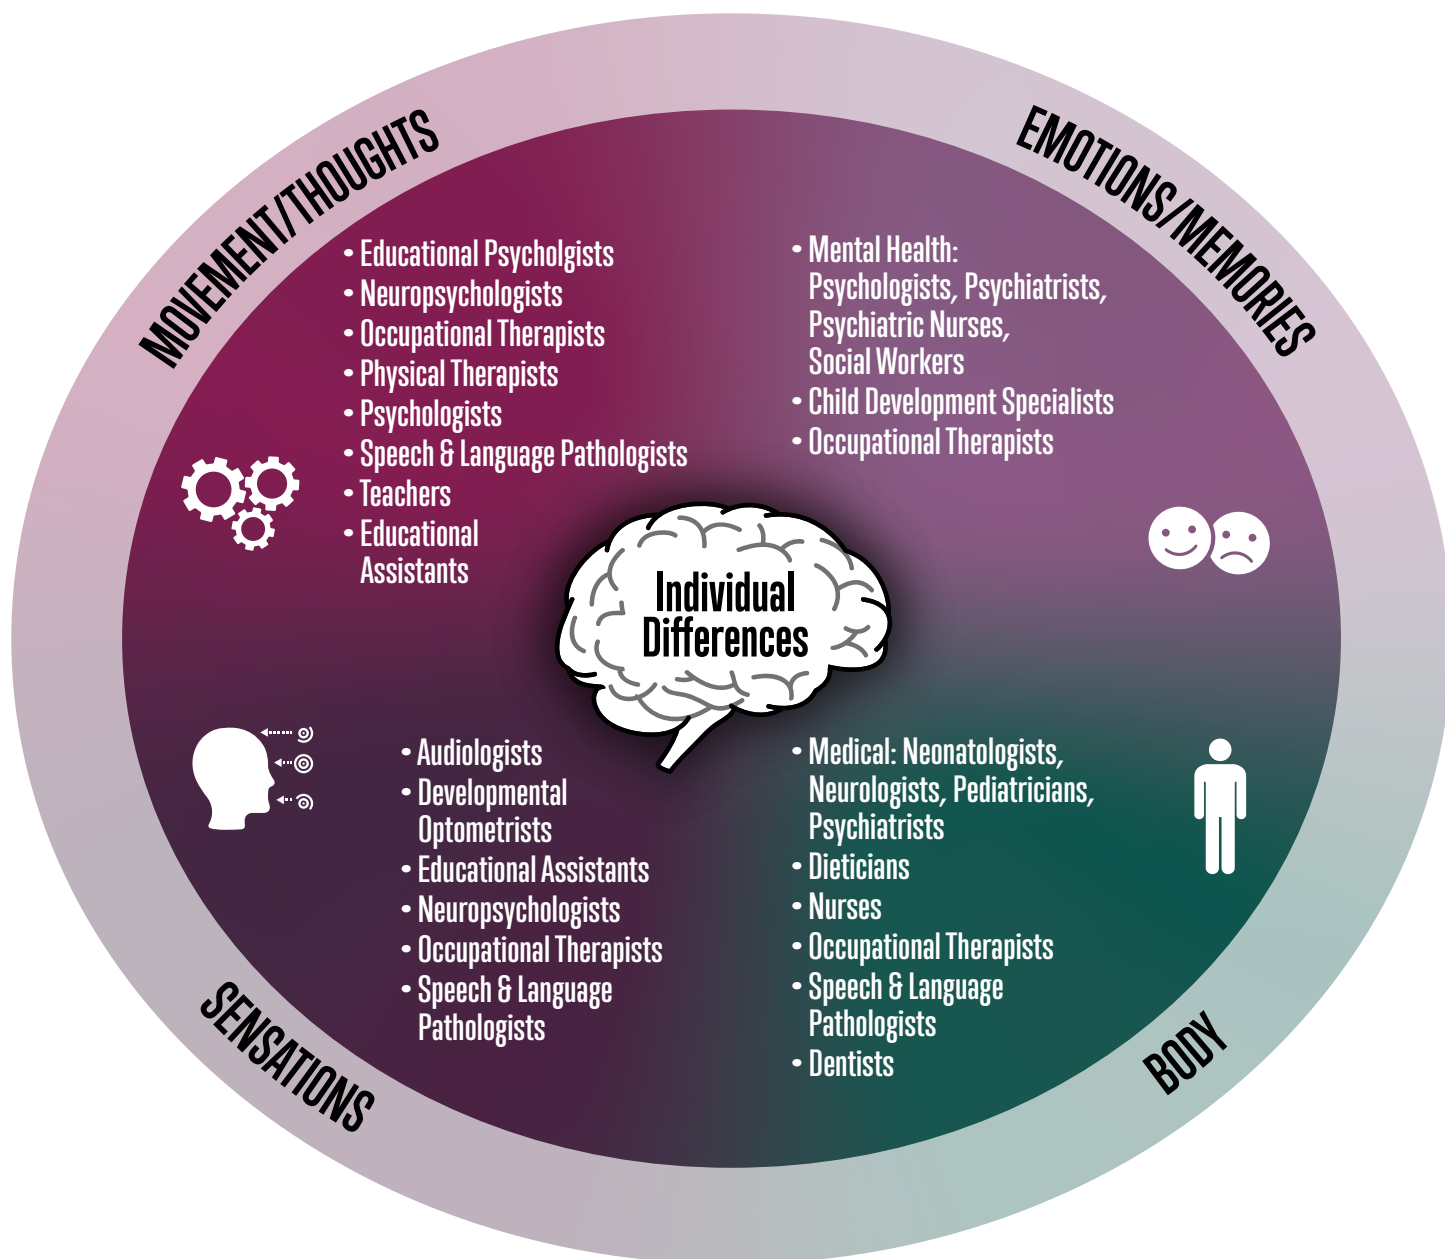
MOVEMENT/THOUGHTS

• Educational Psycholgists
• Neuropsychologists
• Occupational Therapists
• Physical Therapists
• Psychologists
• Speech & Language Pathologists
• Teachers
• Educational Assistants

EMOTIONS/MEMORIES

• Mental Health: Psychologists, Psychiatrists, Psychiatric Nurses, Social Workers
• Child Development Specialists
• Occupational Therapists

Individual Differences

• Audiologists
• Developmental Optometrists
• Educational Assistants
• Neuropsychologists
• Occupational Therapists
• Speech & Language Pathologists

SENSATIONS

• Medical: Neonatologists, Neurologists, Pediatricians, Psychiatrists
• Dieticians
• Nurses
• Occupational Therapists
• Speech & Language Pathologists
• Dentists

BODY